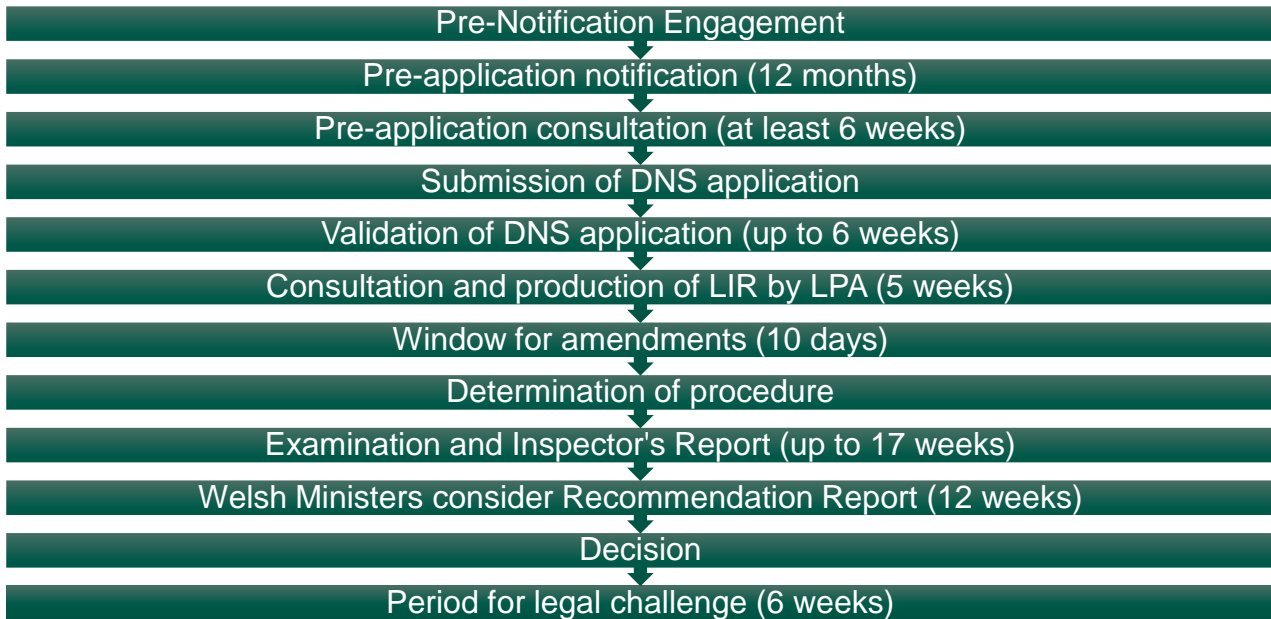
Pre-Notification Engagement

Pre-application notification (12 months)

Pre-application consultation (at least 6 weeks)

Submission of DNS application

Validation of DNS application (up to 6 weeks)

Consultation and production of LIR by LPA (5 weeks)

Window for amendments (10 days)

Determination of procedure

Examination and Inspector's Report (up to 17 weeks)

Welsh Ministers consider Recommendation Report (12 weeks)

Decision

Period for legal challenge (6 weeks)